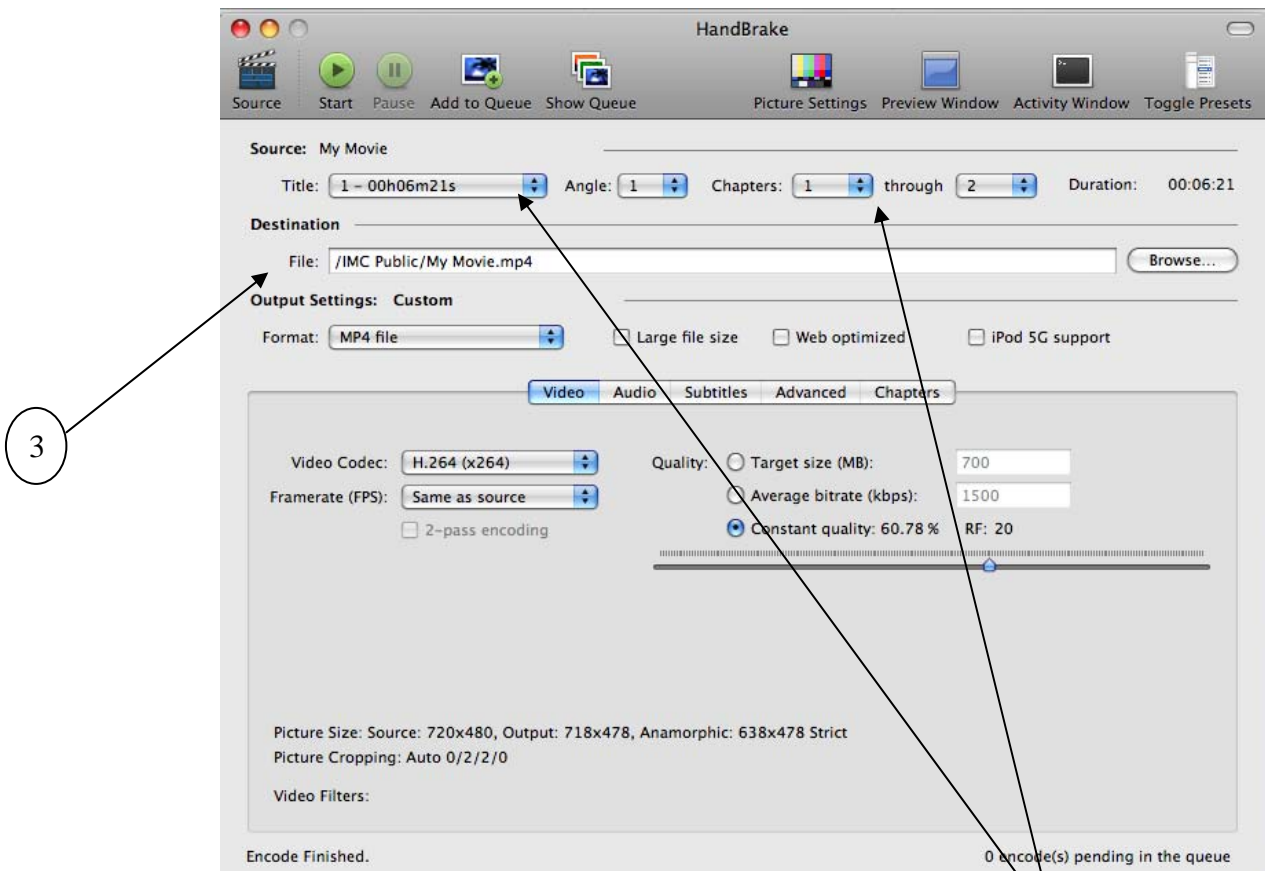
HandBrake

Source Start Pause Add to Queue Show Queue Picture Settings Preview Window Activity Window Toggle Presets

Source: My Movie

Title: 1 - 00h06m21s Angle: 1 Chapters: 1 through 2 Duration: 00:06:21

Destination

File: /IMC Public/My Movie.mp4 Browse...

Output Settings: Custom

Format: MP4 file Large file size Web optimized iPod 5G support

Video Audio Subtitles Advanced Chapters

3

Video Codec: H.264 (x264)
Framerate (FPS): Same as source
2-pass encoding

Quality: Target size (MB): 700
Average bitrate (kbps): 1500
Constant quality: 60.78 % RF: 20

Picture Size: Source: 720x480, Output: 718x478, Anamorphic: 638x478 Strict
Picture Cropping: Auto 0/2/2/0

Video Filters:

Encode Finished.

0 encode(s) pending in the queue